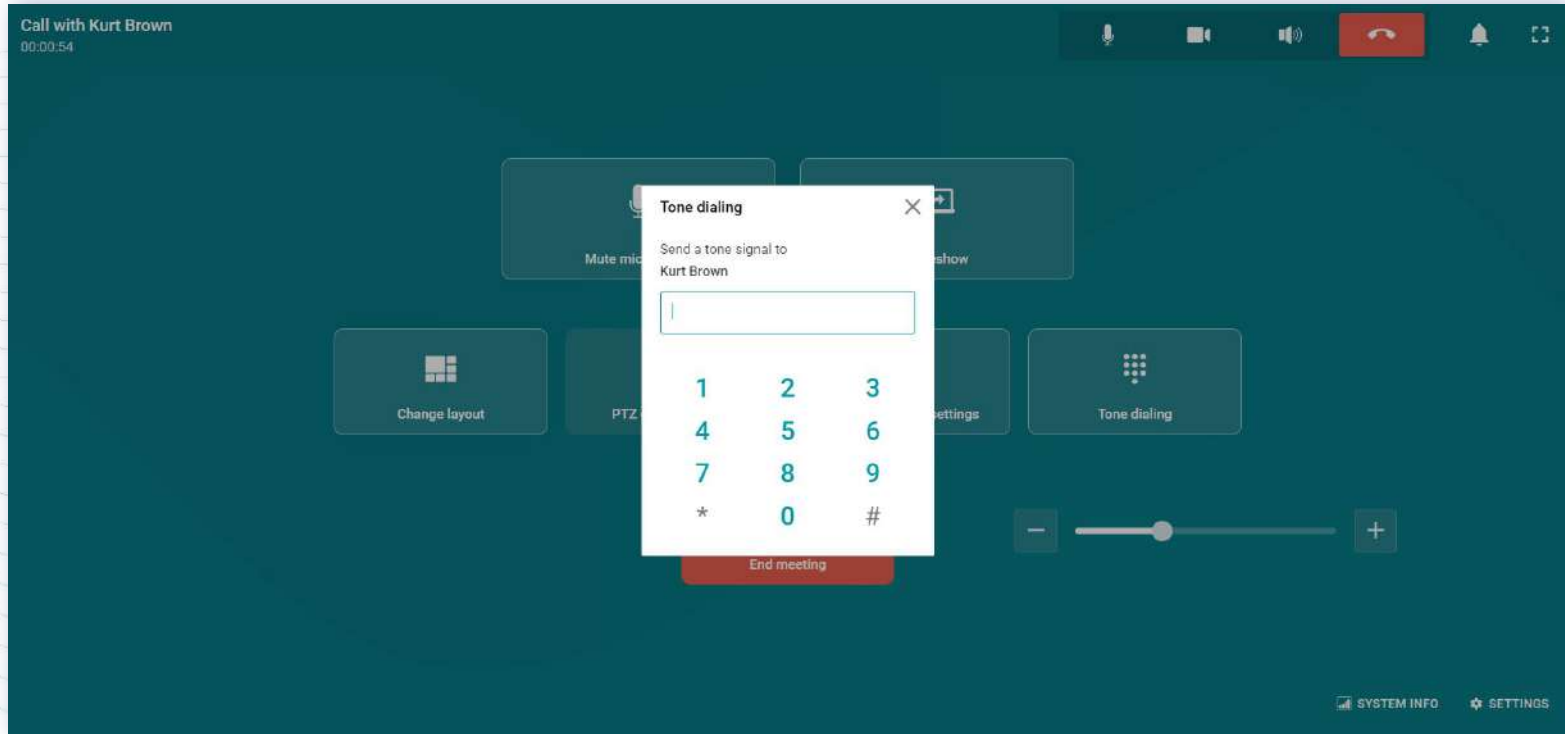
Call with Kurt Brown
00:00:54

Mute mic

shshow

Change layout

PTZ

ettings

Tone dialing

Tone dialing

Send a tone signal to
Kurt Brown

1 2 3
4 5 6
7 8 9
* 0 #

End meeting

−

+

SYSTEM INFO

SETTINGS